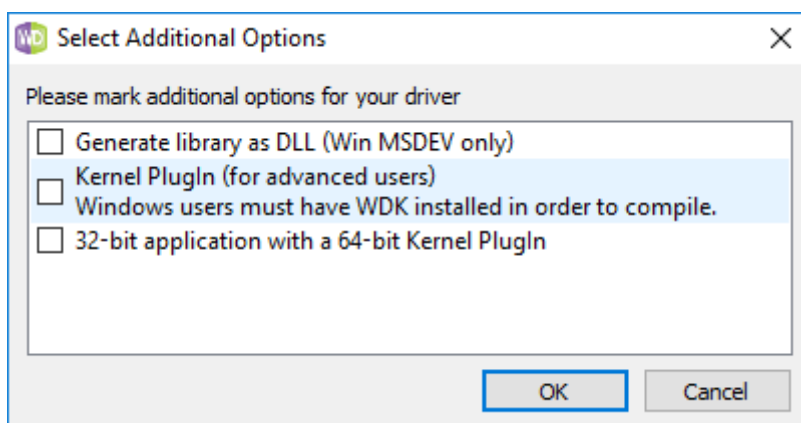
WD Select Additional Options

×

Please mark additional options for your driver

Generate library as DLL (Win MSDEV only)

Kernel PlugIn (for advanced users)
Windows users must have WDK installed in order to compile.

32-bit application with a 64-bit Kernel PlugIn

OK

Cancel